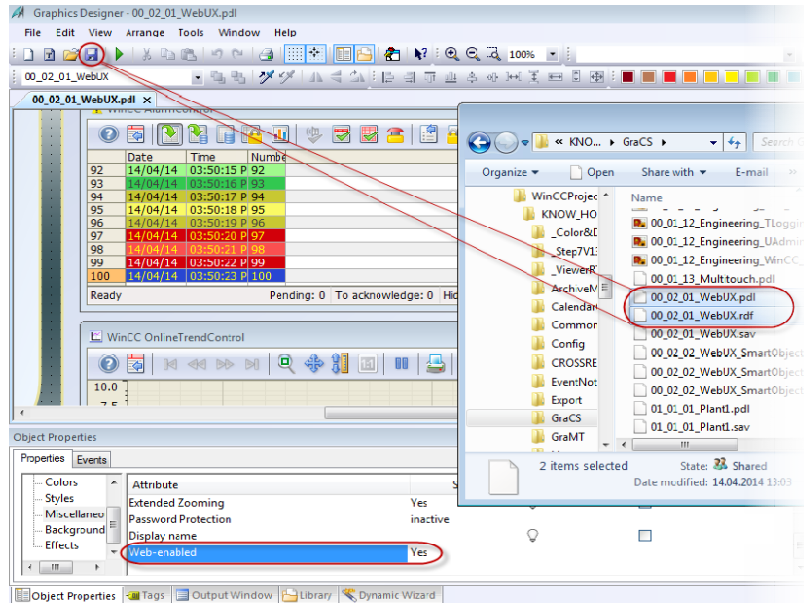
Graphics Designer - 00_02_01_WebUX.pdl

File Edit View Arrange Tools Window Help

100%

00_02_01_WebUX

00_02_01_WebUX.pdl ×

WinCC AlarmControl

| | Date | Time | Numbe |
|---|---|---|---|
| 92 | 14/04/14 | 03:50:15 P | 92 |
| 93 | 14/04/14 | 03:50:16 P | 93 |
| 94 | 14/04/14 | 03:50:17 P | 94 |
| 95 | 14/04/14 | 03:50:18 P | 95 |
| 96 | 14/04/14 | 03:50:19 P | 96 |
| 97 | 14/04/14 | 03:50:20 P | 97 |
| 98 | 14/04/14 | 03:50:21 P | 98 |
| 99 | 14/04/14 | 03:50:22 P | 99 |
| 100 | 14/04/14 | 03:50:23 P | 100 |

Ready Pending: 0 To acknowledge: 0 Hid

WinCC OnlineTrendControl

10.0
7.5

« KNO... › GraCS ›

Search

Organize ▾ Open Share with ▾ E-mail

WinCCProjec
KNOW_HO
_Color&D
_Step7V1
_ViewerR
ArchiveM
Calendar
Common
Config
CROSSRE
Event:No
Export
GraCS
GraMT

Name
00_01_12_Engineering_TLoggi
00_01_12_Engineering_UAdmi
00_01_12_Engineering_WinCC_
00_01_13_Multitouch.pdl
00_02_01_WebUX.pdl
00_02_01_WebUX.rdf
00_02_01_WebUX.sav
00_02_02_WebUX_SmartObject
00_02_02_WebUX_SmartObject
00_02_02_WebUX_SmartObject
01_01_01_Plant1.pdl
01_01_01_Plant1.sav

2 items selected State: Shared
Date modified: 14.04.2014 13:03

Object Properties

Properties Events

Colors
Styles
Miscellaneo
Background
Effects

Attribute
Extended Zooming Yes
Password Protection inactive
Display name
Web-enabled Yes

Object Properties Tags Output Window Library Dynamic Wizard